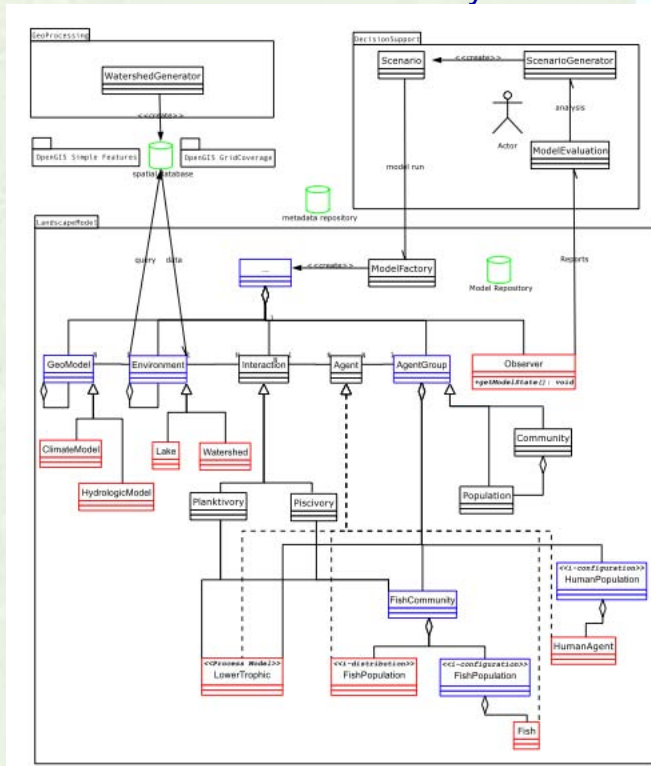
GeoProcessing

WatershedGenerator

<<create>>

OpenGIS Simple Features

OpenGIS GridCoverage

spatial database

DecisionSupport

Scenario

<<create>>

ScenarioGenerator

analysis

Actor

ModelEvaluation

model run

metadata repository

LandscapeModel

query

data

...

<<create>>

ModelFactory

Reports

Model Repository

GeoModel

Environment

Interaction

Agent

AgentGroup

Observer

+getModelState(): void

ClimateModel

Lake

Watershed

Community

HydrologicModel

Planktivory

Piscivory

Population

<<i-configuration>>
HumanPopulation

FishCommunity

HumanAgent

<<Process Model>>
LowerTrophic

<<i-distribution>>
FishPopulation

<<i-configuration>>
FishPopulation

Fish